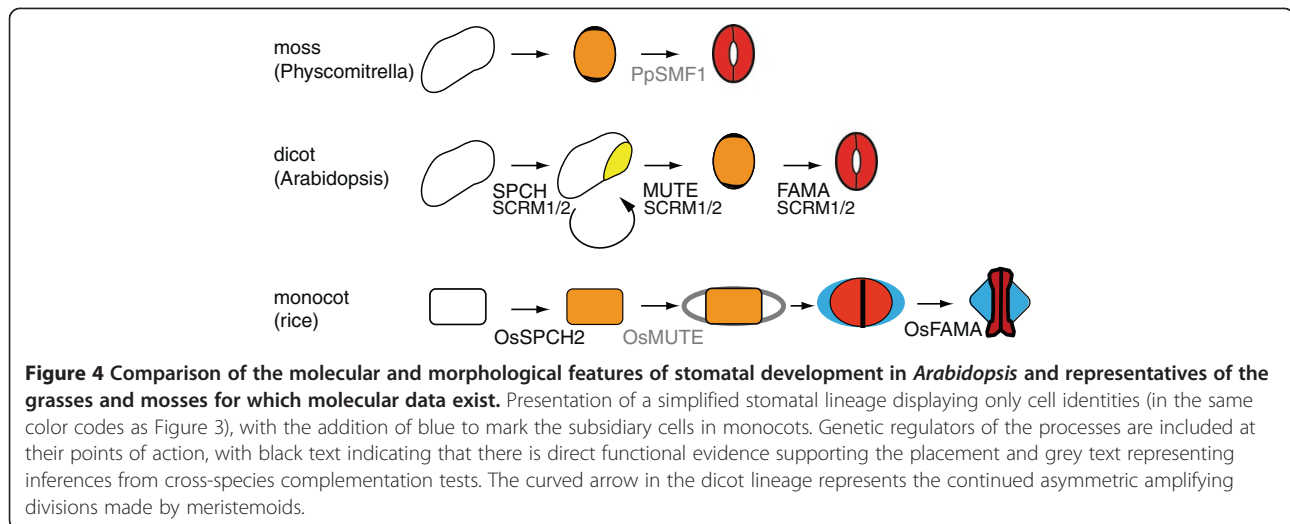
moss (Physcomitrella)

PpSMF1

dicot (Arabidopsis)

SPCH SCRM1/2

MUTE SCRM1/2

FAMA SCRM1/2

monocot (rice)

OsSPCH2

OsMUTE

OsFAMA

**Figure 4 Comparison of the molecular and morphological features of stomatal development in *Arabidopsis* and representatives of the grasses and mosses for which molecular data exist.** Presentation of a simplified stomatal lineage displaying only cell identities (in the same color codes as Figure 3), with the addition of blue to mark the subsidiary cells in monocots. Genetic regulators of the processes are included at their points of action, with black text indicating that there is direct functional evidence supporting the placement and grey text representing inferences from cross-species complementation tests. The curved arrow in the dicot lineage represents the continued asymmetric amplifying divisions made by meristemoids.